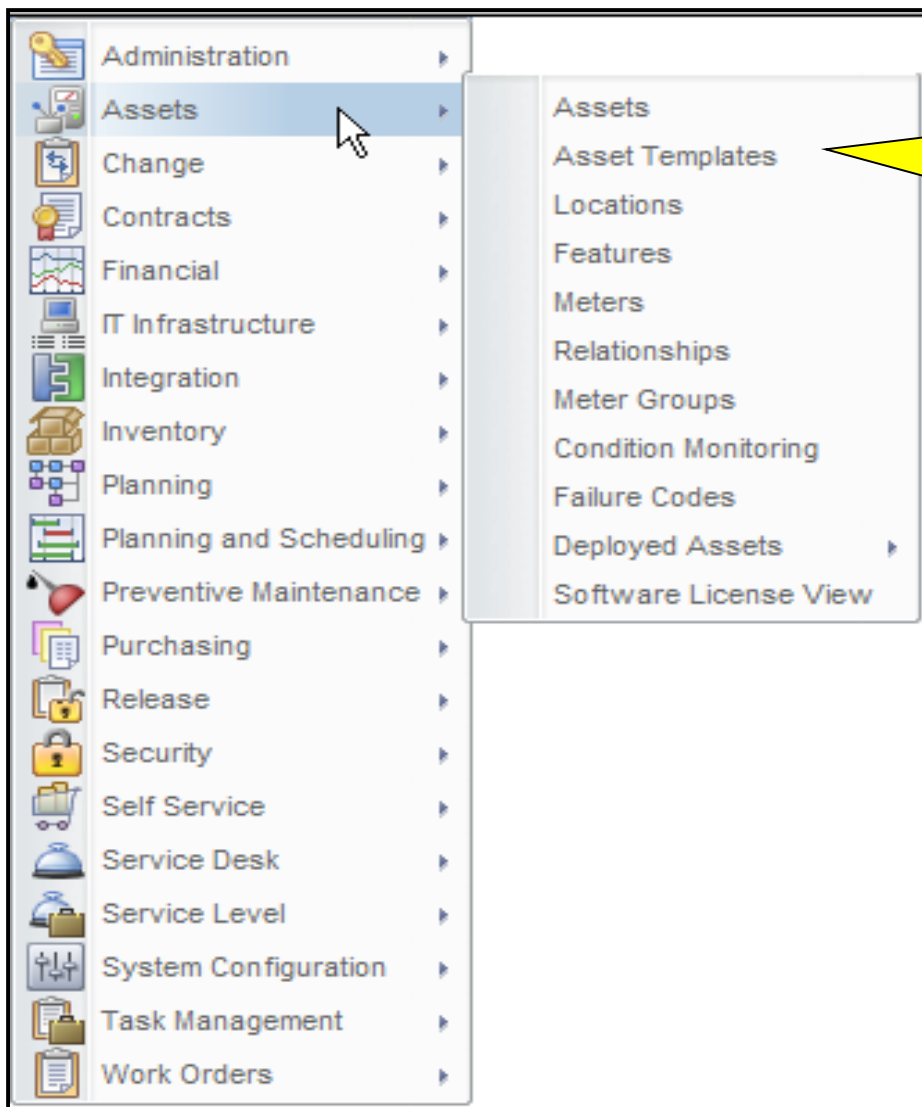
Administration
Assets
Change
Contracts
Financial
IT Infrastructure
Integration
Inventory
Planning
Planning and Scheduling
Preventive Maintenance
Purchasing
Release
Security
Self Service
Service Desk
Service Level
System Configuration
Task Management
Work Orders

Assets
Asset Templates
Locations
Features
Meters
Relationships
Meter Groups
Condition Monitoring
Failure Codes
Deployed Assets
Software License View